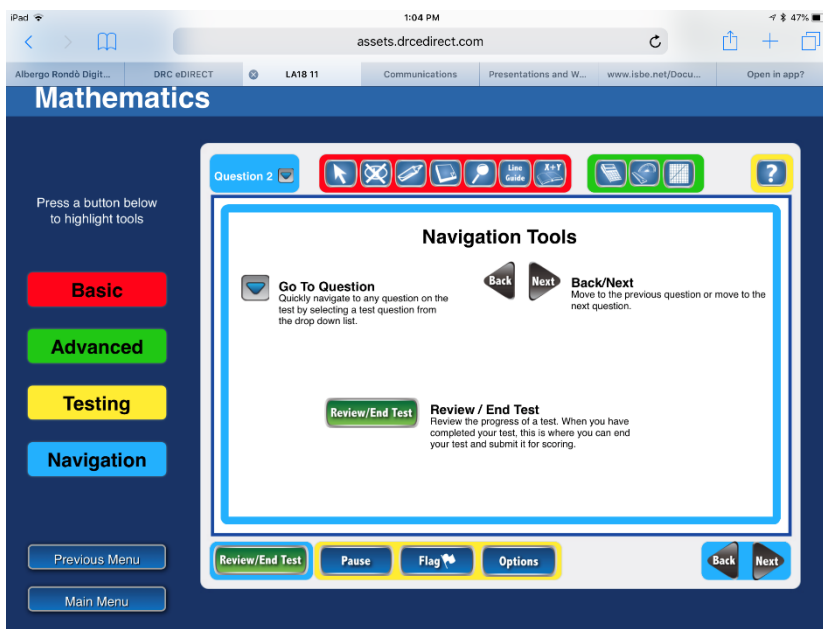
iPad
1:04 PM
47%
assets.drcedirect.com

Albergo Rondò Digit... | DRC eDIRECT | LA18 11 | Communications | Presentations and W... | www.isbe.net/Docu... | Open in app?

Mathematics

Press a button below to highlight tools

Basic

Advanced

Testing

Navigation

Previous Menu

Main Menu

Question 2

Line Guide

Navigation Tools

Go To Question
Quickly navigate to any question on the test by selecting a test question from the drop down list.

Back Next

Back/Next
Move to the previous question or move to the next question.

Review/End Test

Review / End Test
Review the progress of a test. When you have completed your test, this is where you can end your test and submit it for scoring.

Review/End Test

Pause

Flag

Options

Back

Next